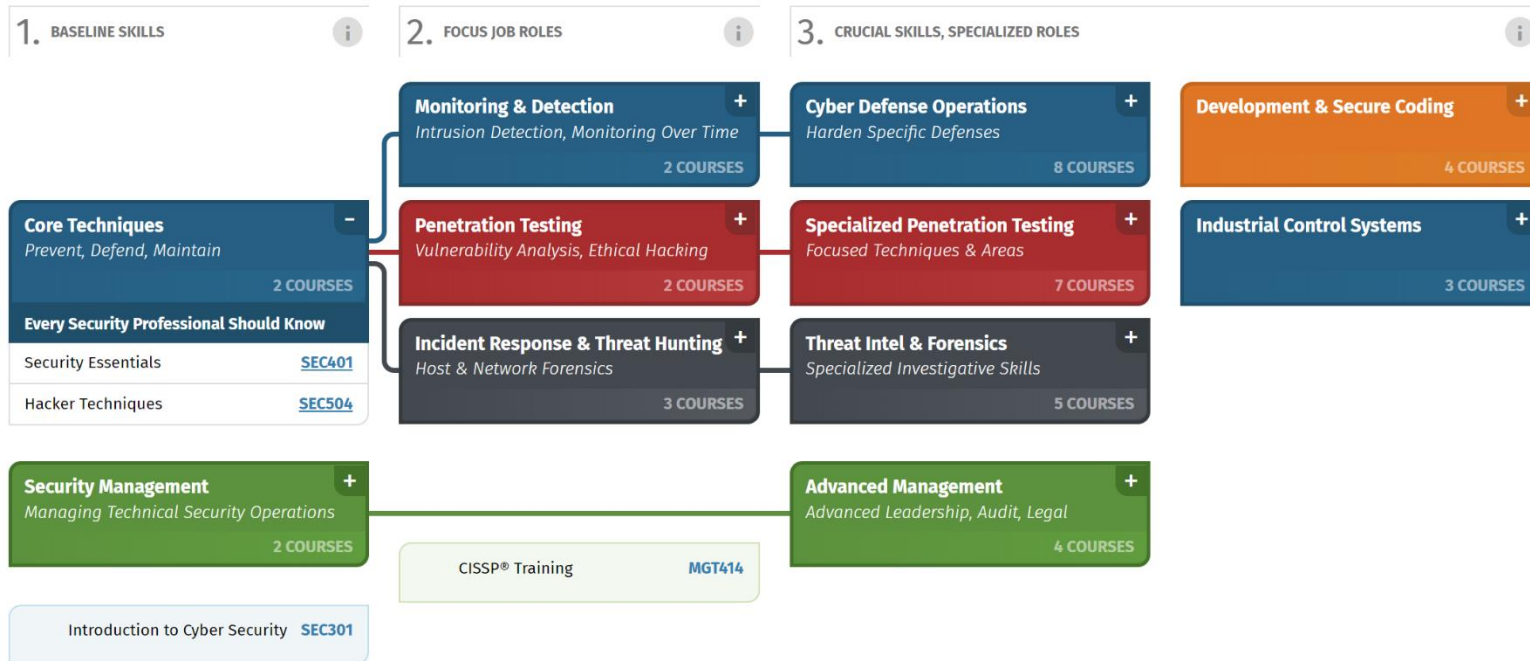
1. BASELINE SKILLS
i

Core Techniques
Prevent, Defend, Maintain
−
2 COURSES

Every Security Professional Should Know
Security Essentials SEC401
Hacker Techniques SEC504

Security Management
Managing Technical Security Operations
+
2 COURSES

Introduction to Cyber Security SEC301

2. FOCUS JOB ROLES
i

Monitoring & Detection
Intrusion Detection, Monitoring Over Time
+
2 COURSES

Penetration Testing
Vulnerability Analysis, Ethical Hacking
+
2 COURSES

Incident Response & Threat Hunting
Host & Network Forensics
+
3 COURSES

CISSP® Training MGT414

3. CRUCIAL SKILLS, SPECIALIZED ROLES
i

Cyber Defense Operations
Harden Specific Defenses
+
8 COURSES

Specialized Penetration Testing
Focused Techniques & Areas
+
7 COURSES

Threat Intel & Forensics
Specialized Investigative Skills
+
5 COURSES

Advanced Management
Advanced Leadership, Audit, Legal
+
4 COURSES

Development & Secure Coding
+
4 COURSES

Industrial Control Systems
+
3 COURSES